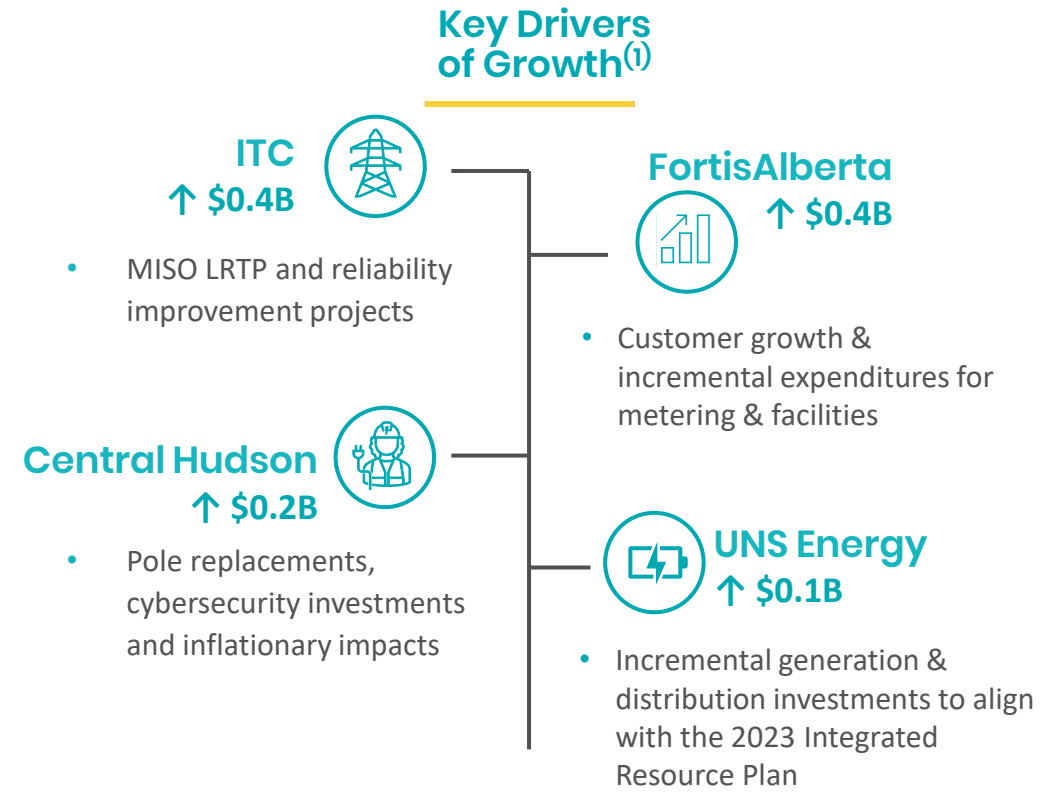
Key Drivers of Growth$^{(1)}$

ITC
↑ \$0.4B

• MISO LRTP and reliability improvement projects

FortisAlberta
↑ \$0.4B

• Customer growth & incremental expenditures for metering & facilities

Central Hudson
↑ \$0.2B

• Pole replacements, cybersecurity investments and inflationary impacts

UNS Energy
↑ \$0.1B

• Incremental generation & distribution investments to align with the 2023 Integrated Resource Plan